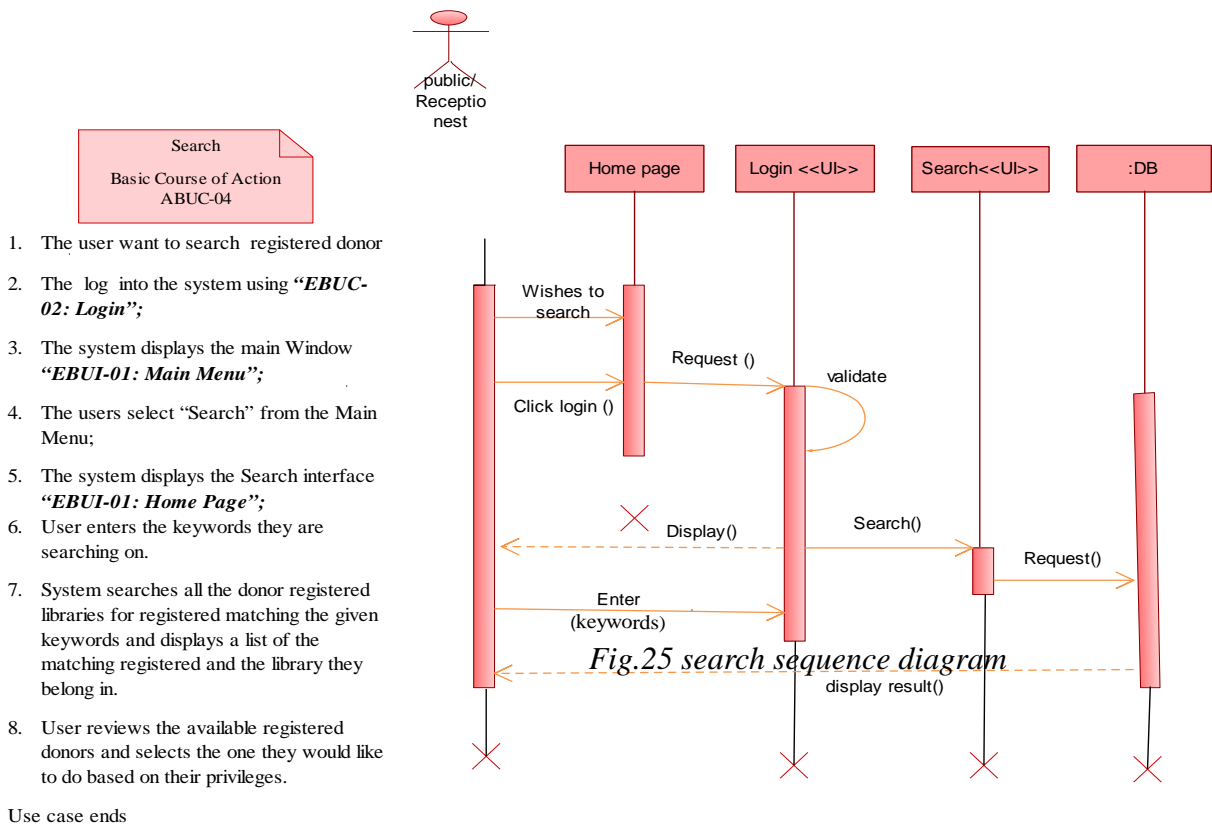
Search

Basic Course of Action
ABUC-04

1. The user want to search registered donor
2. The log into the system using *"EBUC-02: Login";*
3. The system displays the main Window *"EBUI-01: Main Menu";*
4. The users select "Search" from the Main Menu;
5. The system displays the Search interface *"EBUI-01: Home Page";*
6. User enters the keywords they are searching on.
7. System searches all the donor registered libraries for registered matching the given keywords and displays a list of the matching registered and the library they belong in.
8. User reviews the available registered donors and selects the one they would like to do based on their privileges.

Use case ends

public/ Receptionest

Home page

Login <<UI>>

Search<<UI>>

:DB

Wishes to search

Request ()

validate

Click login ()

Display()

Search()

Request()

Enter (keywords)

Fig.25 search sequence diagram

display result()